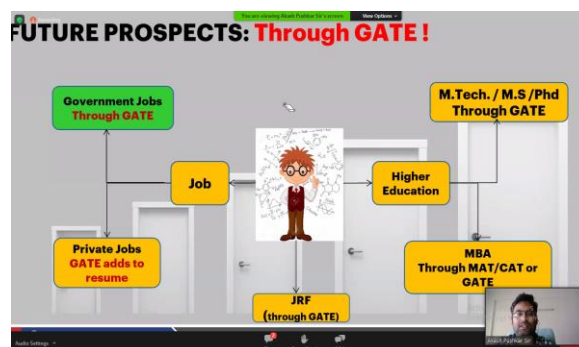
You are viewing Akash Pushkar Sir's screen View Options

FUTURE PROSPECTS: Through GATE !

Government Jobs Through GATE

M.Tech. / M.S /Phd Through GATE

Job

Higher Education

Private Jobs GATE adds to resume

MBA Through MAT/CAT or GATE

JRF (through GATE)

Akash Pushkar Sir

Audio Settings